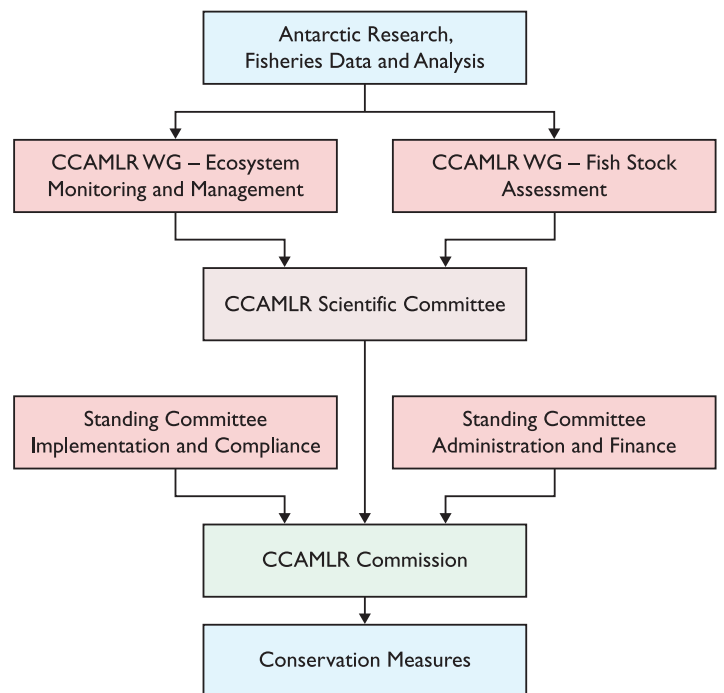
Antarctic Research, Fisheries Data and Analysis

CCAMLR WG – Ecosystem Monitoring and Management

CCAMLR WG – Fish Stock Assessment

CCAMLR Scientific Committee

Standing Committee Implementation and Compliance

Standing Committee Administration and Finance

CCAMLR Commission

Conservation Measures